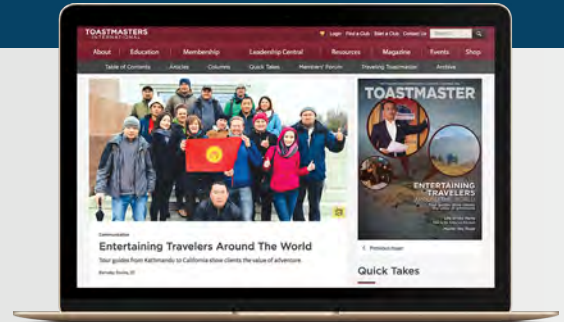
TOASTMASTERS INTERNATIONAL

Login Find a Club Start a Club Contact Us Search

About Education Membership Leadership Central Resources Magazine Events Shop

Table of Contents Articles Columns Quick Takes Members' Forum Traveling Toastmaster Archive

Communication

Entertaining Travelers Around The World

Tour guides from Kathmandu to California show clients the value of adventure.

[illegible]

TOASTMASTER

ENTERTAINING TRAVELERS AROUND THE WORLD

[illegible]

Previous Issue

Quick Takes